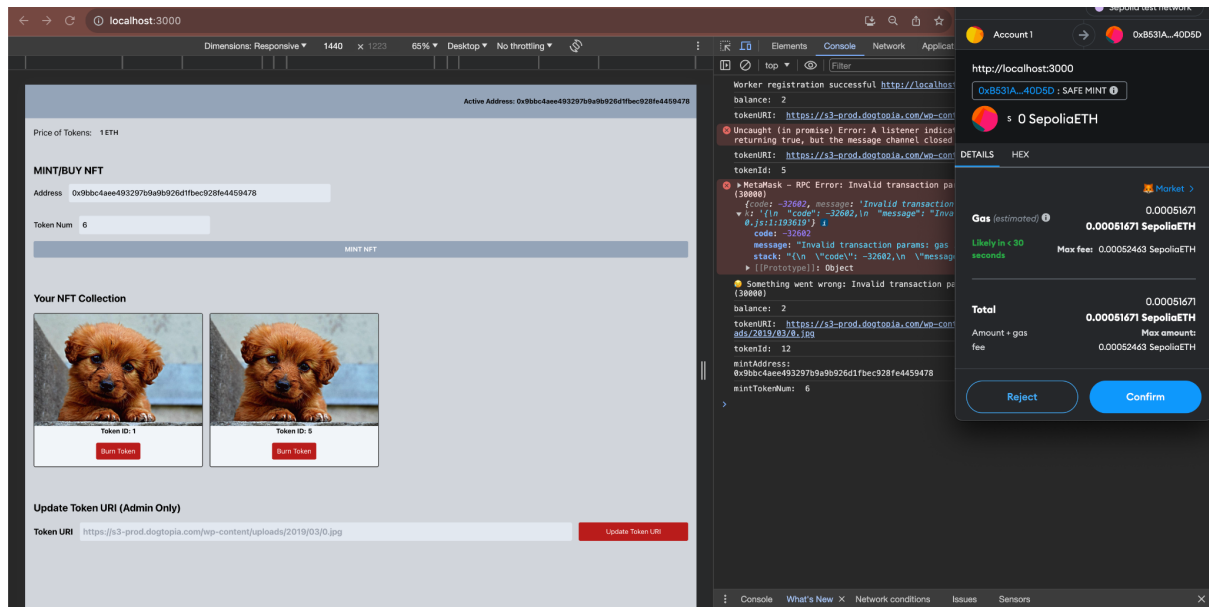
localhost:3000

Dimensions: Responsive ▾ 1440 × 1223 65% ▾ Desktop ▾ No throttling ▾

Elements Console Network Applicat

top ▾ Filter

Active Address: 0x9bbc4aee493297b9a9b926d1fbec928fe4459478

Price of Tokens: 1 ETH

MINT/BUY NFT

Address 0x9bbc4aee493297b9a9b926d1fbec928fe4459478

Token Num 6

MINT NFT

Your NFT Collection

Token ID: 1
Burn Token

Token ID: 5
Burn Token

Update Token URI (Admin Only)

Token URI https://s3-prod.dogtopia.com/wp-content/uploads/2019/03/0.jpg

Update Token URI

Worker registration successful http://localhost
balance: 2
tokenURI: https://s3-prod.dogtopia.com/wp-cont
Uncaught (in promise) Error: A listener indicat returning true, but the message channel closed
tokenURI: https://s3-prod.dogtopia.com/wp-cont
tokenId: 5
▸ MetaMask - RPC Error: Invalid transaction pa (30000)
{code: -32602, message: 'Invalid transaction
▾ k: '{\n "code": -32602,\n "message": "Inva 0.js:1:193619'}
code: -32602
message: "Invalid transaction params: gas
stack: "{\n \"code\": -32602,\n \"messag
▸ [[Prototype]]: Object
Something went wrong: Invalid transaction pa (30000)
balance: 2
tokenURI: https://s3-prod.dogtopia.com/wp-cont ads/2019/03/0.jpg
tokenId: 12
mintAddress: 0x9bbc4aee493297b9a9b926d1fbec928fe4459478
mintTokenNum: 6
>

Console What's New × Network conditions Issues Sensors

Sepolia test network
Account 1 0xB531A...40D5D
http://localhost:3000
0xB531A...40D5D : SAFE MINT
0 SepoliaETH
DETAILS HEX
Market >
Gas (estimated) 0.00051671
0.00051671 SepoliaETH
Likely in < 30 seconds Max fee: 0.00052463 SepoliaETH
Total 0.00051671
0.00051671 SepoliaETH
Amount + gas fee Max amount: 0.00052463 SepoliaETH
Reject Confirm